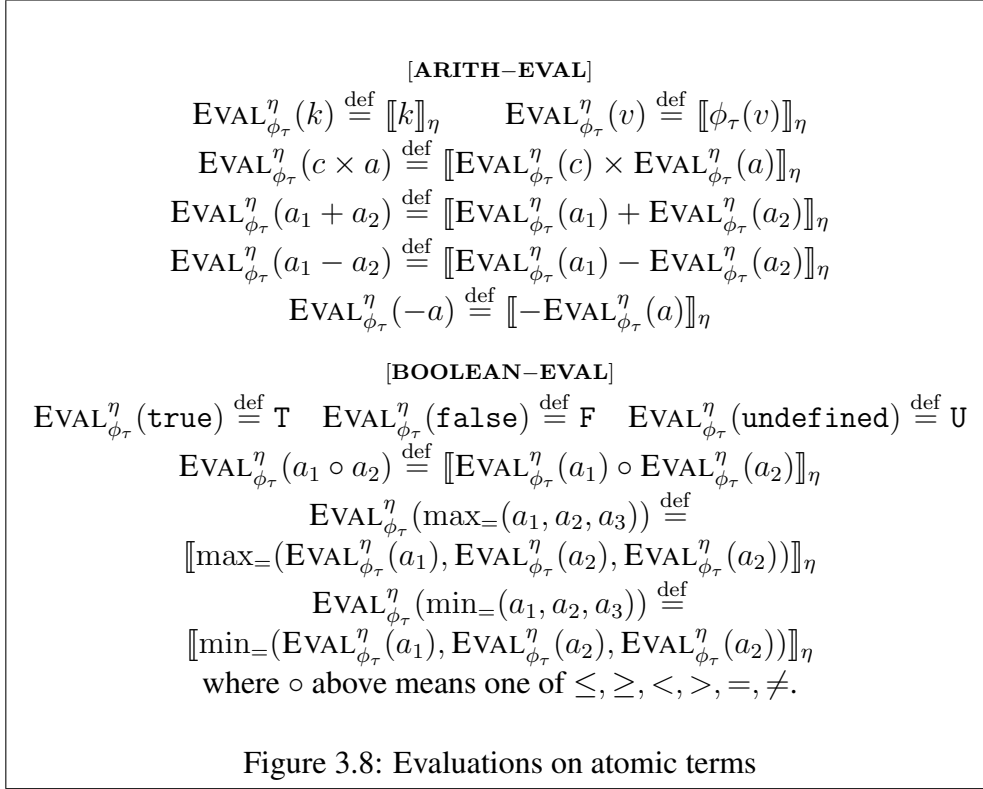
[ARITH−EVAL]

$\text{EVAL}^{\eta}_{\phi_\tau}(k) \stackrel{\text{def}}{=} [\![k]\!]_\eta \qquad \text{EVAL}^{\eta}_{\phi_\tau}(v) \stackrel{\text{def}}{=} [\![\phi_\tau(v)]\!]_\eta$

$\text{EVAL}^{\eta}_{\phi_\tau}(c \times a) \stackrel{\text{def}}{=} [\![\text{EVAL}^{\eta}_{\phi_\tau}(c) \times \text{EVAL}^{\eta}_{\phi_\tau}(a)]\!]_\eta$

$\text{EVAL}^{\eta}_{\phi_\tau}(a_1 + a_2) \stackrel{\text{def}}{=} [\![\text{EVAL}^{\eta}_{\phi_\tau}(a_1) + \text{EVAL}^{\eta}_{\phi_\tau}(a_2)]\!]_\eta$

$\text{EVAL}^{\eta}_{\phi_\tau}(a_1 - a_2) \stackrel{\text{def}}{=} [\![\text{EVAL}^{\eta}_{\phi_\tau}(a_1) - \text{EVAL}^{\eta}_{\phi_\tau}(a_2)]\!]_\eta$

$\text{EVAL}^{\eta}_{\phi_\tau}(-a) \stackrel{\text{def}}{=} [\![-\text{EVAL}^{\eta}_{\phi_\tau}(a)]\!]_\eta$

[BOOLEAN−EVAL]

$\text{EVAL}^{\eta}_{\phi_\tau}(\texttt{true}) \stackrel{\text{def}}{=} \texttt{T} \quad \text{EVAL}^{\eta}_{\phi_\tau}(\texttt{false}) \stackrel{\text{def}}{=} \texttt{F} \quad \text{EVAL}^{\eta}_{\phi_\tau}(\texttt{undefined}) \stackrel{\text{def}}{=} \texttt{U}$

$\text{EVAL}^{\eta}_{\phi_\tau}(a_1 \circ a_2) \stackrel{\text{def}}{=} [\![\text{EVAL}^{\eta}_{\phi_\tau}(a_1) \circ \text{EVAL}^{\eta}_{\phi_\tau}(a_2)]\!]_\eta$

$\text{EVAL}^{\eta}_{\phi_\tau}(\max_=(a_1, a_2, a_3)) \stackrel{\text{def}}{=}$
$[\![\max_=(\text{EVAL}^{\eta}_{\phi_\tau}(a_1), \text{EVAL}^{\eta}_{\phi_\tau}(a_2), \text{EVAL}^{\eta}_{\phi_\tau}(a_2))]\!]_\eta$

$\text{EVAL}^{\eta}_{\phi_\tau}(\min_=(a_1, a_2, a_3)) \stackrel{\text{def}}{=}$
$[\![\min_=(\text{EVAL}^{\eta}_{\phi_\tau}(a_1), \text{EVAL}^{\eta}_{\phi_\tau}(a_2), \text{EVAL}^{\eta}_{\phi_\tau}(a_2))]\!]_\eta$

where $\circ$ above means one of $\leq, \geq, <, >, =, \neq$.

Figure 3.8: Evaluations on atomic terms